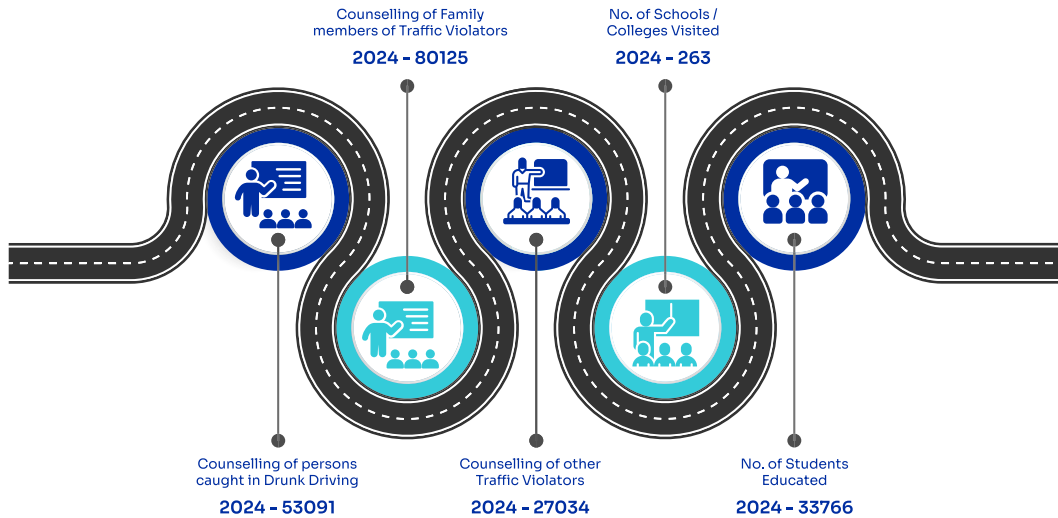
Counselling of Family members of Traffic Violators

2024 - 80125

No. of Schools / Colleges Visited

2024 - 263

Counselling of persons caught in Drunk Driving

2024 - 53091

Counselling of other Traffic Violators

2024 - 27034

No. of Students Educated

2024 - 33766